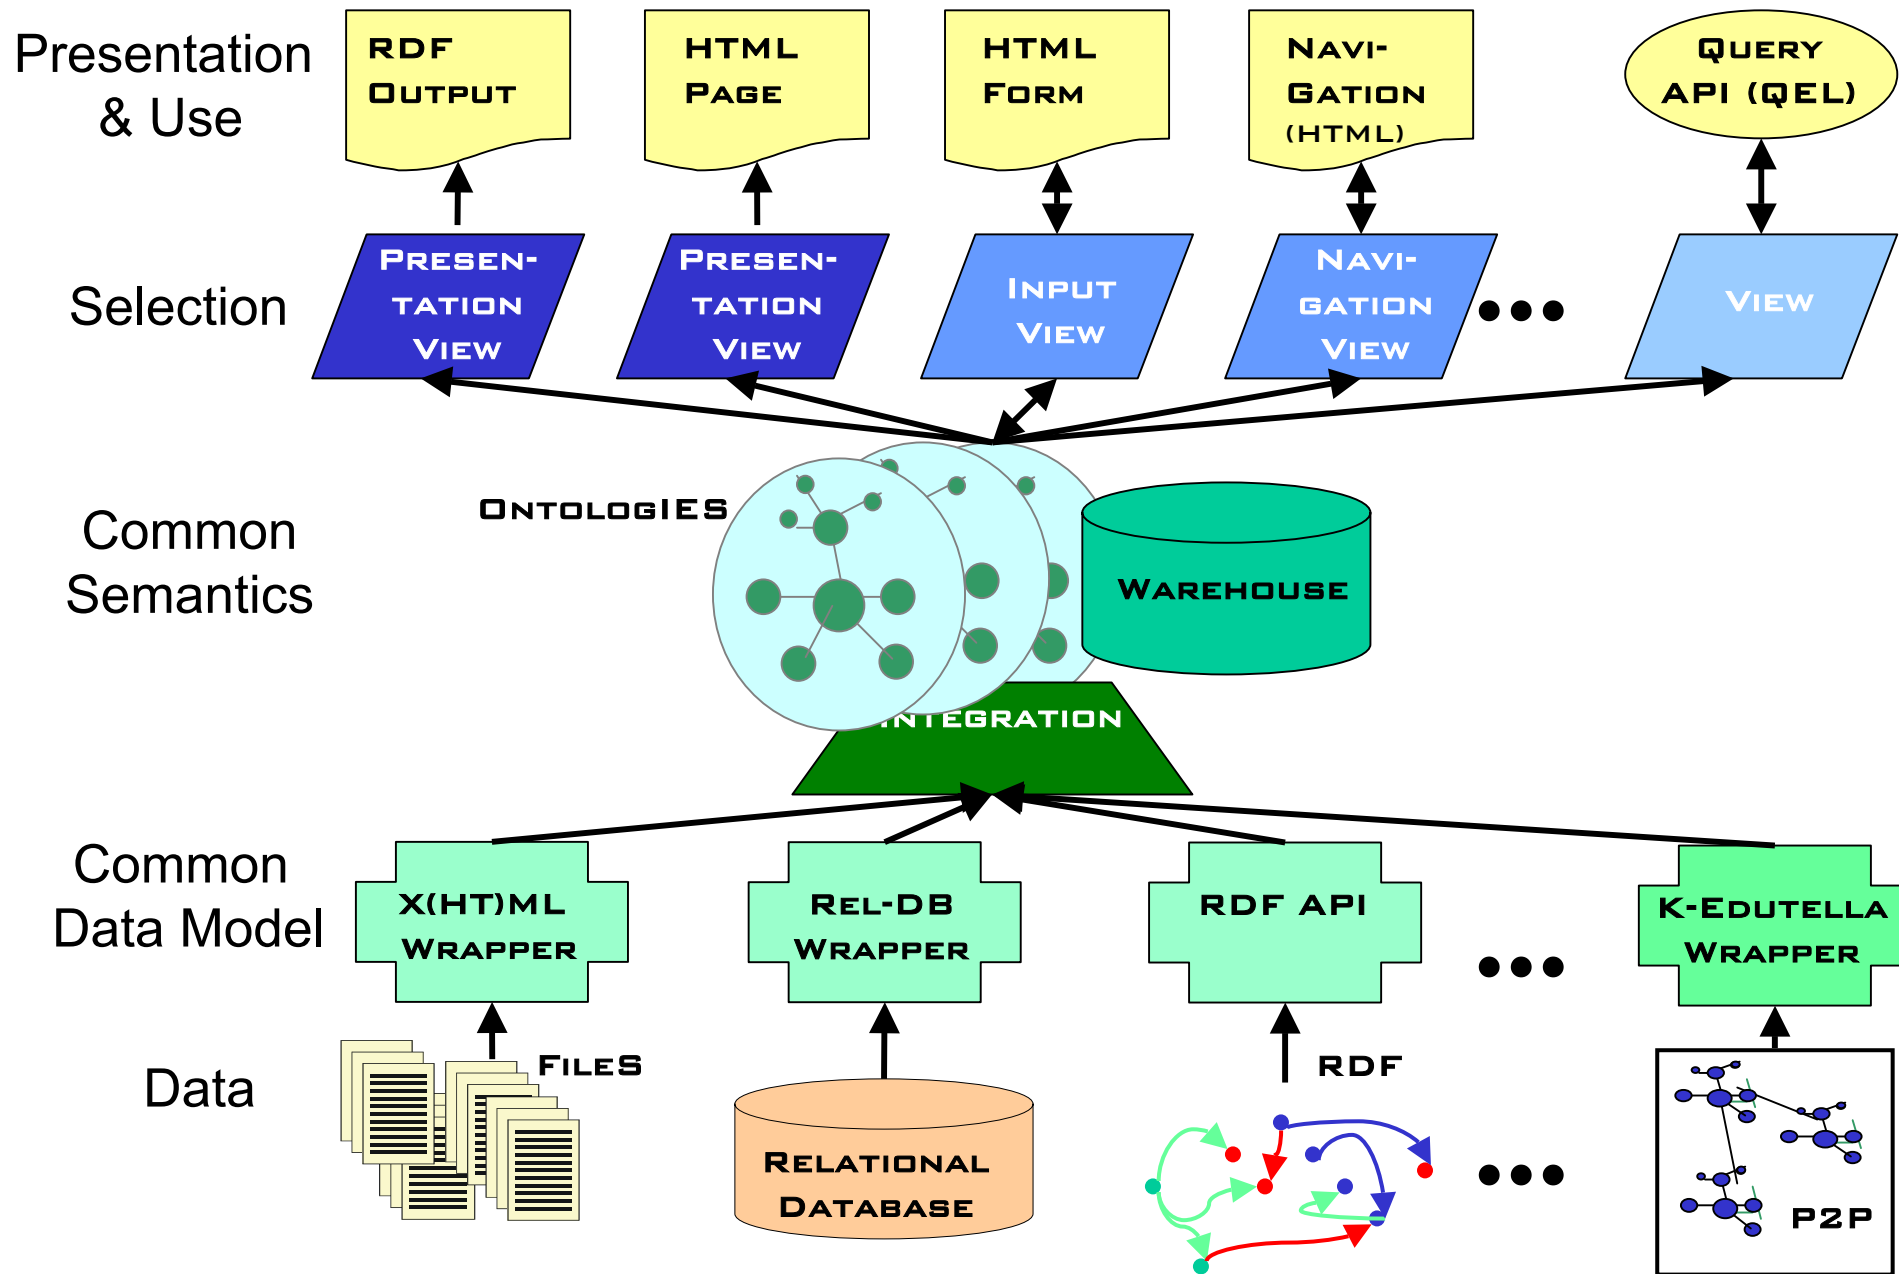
Presentation & Use

RDF Output

HTML Page

HTML Form

Navi-gation (HTML)

Query API (QEL)

Selection

Presen-tation View

Presen-tation View

Input View

Navi-gation View

...

View

Common Semantics

Ontologies

Warehouse

Integration

Common Data Model

X(HT)ML Wrapper

Rel-DB Wrapper

RDF API

...

K-Edutella Wrapper

Data

Files

Relational Database

RDF

...

P2P